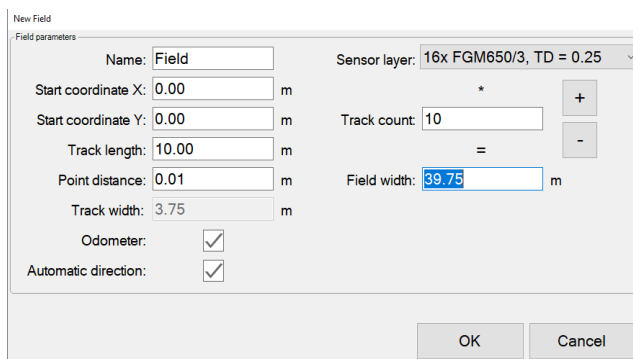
New Field

Field parameters

Name: Field

Start coordinate X: 0.00 m

Start coordinate Y: 0.00 m

Track length: 10.00 m

Point distance: 0.01 m

Track width: 3.75 m

Odometer:

Automatic direction:

Sensor layer: 16x FGM650/3, TD = 0.25

*

Track count: 10

=

Field width: 39.75 m

+

-

OK

Cancel